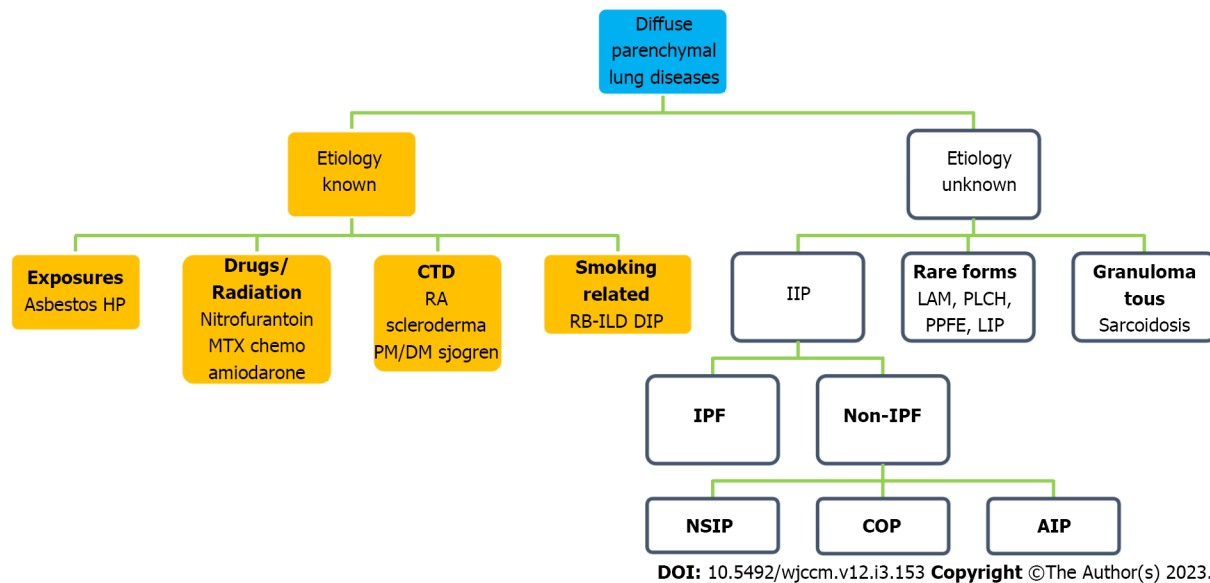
Diffuse parenchymal lung diseases

Etiology known

Etiology unknown

Exposures
Asbestos HP

Drugs/ Radiation
Nitrofurantoin MTX chemo amiodarone

CTD
RA scleroderma PM/DM sjogren

Smoking related
RB-ILD DIP

IIP

Rare forms
LAM, PLCH, PPFE, LIP

Granuloma tous
Sarcoidosis

IPF

Non-IPF

NSIP

COP

AIP

DOI: 10.5492/wjccm.v12.i3.153 Copyright ©The Author(s) 2023.